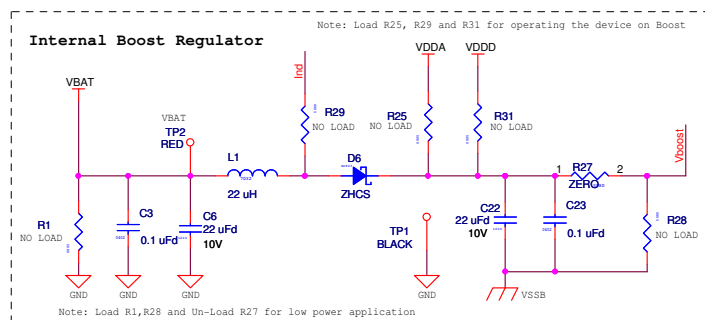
Note: Load R25, R29 and R31 for operating the device on Boost

Internal Boost Regulator

VBAT

VBAT
TP2
RED

L1
22 uH

Ind

R29
NO LOAD

D6
ZHCS

VDDA

R25
NO LOAD

VDDD

R31
NO LOAD

1
R27
ZERO
2

Vboost

R1
NO LOAD

C3
0.1 uFd

C6
22 uFd
10V

TP1
BLACK

C22
22 uFd
10V

C23
0.1 uFd

R28
NO LOAD

GND
GND
GND
GND
VSSB

Note: Load R1,R28 and Un-Load R27 for low power application